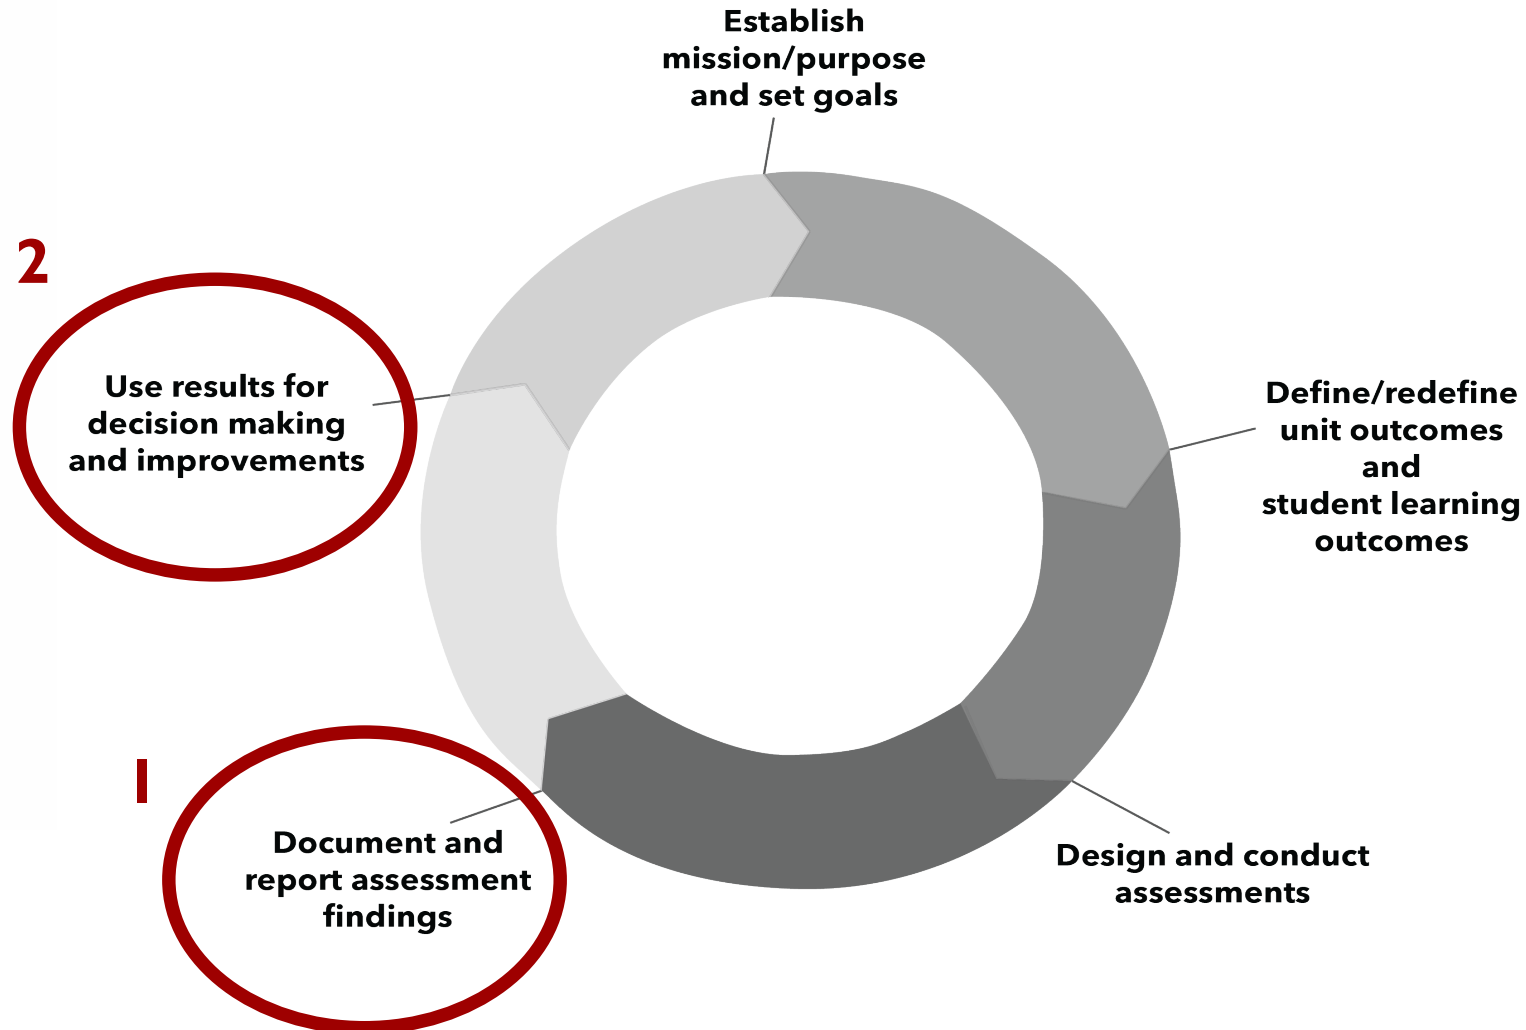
Establish mission/purpose and set goals

Define/redefine unit outcomes and student learning outcomes

Design and conduct assessments

1

Document and report assessment findings

2

Use results for decision making and improvements